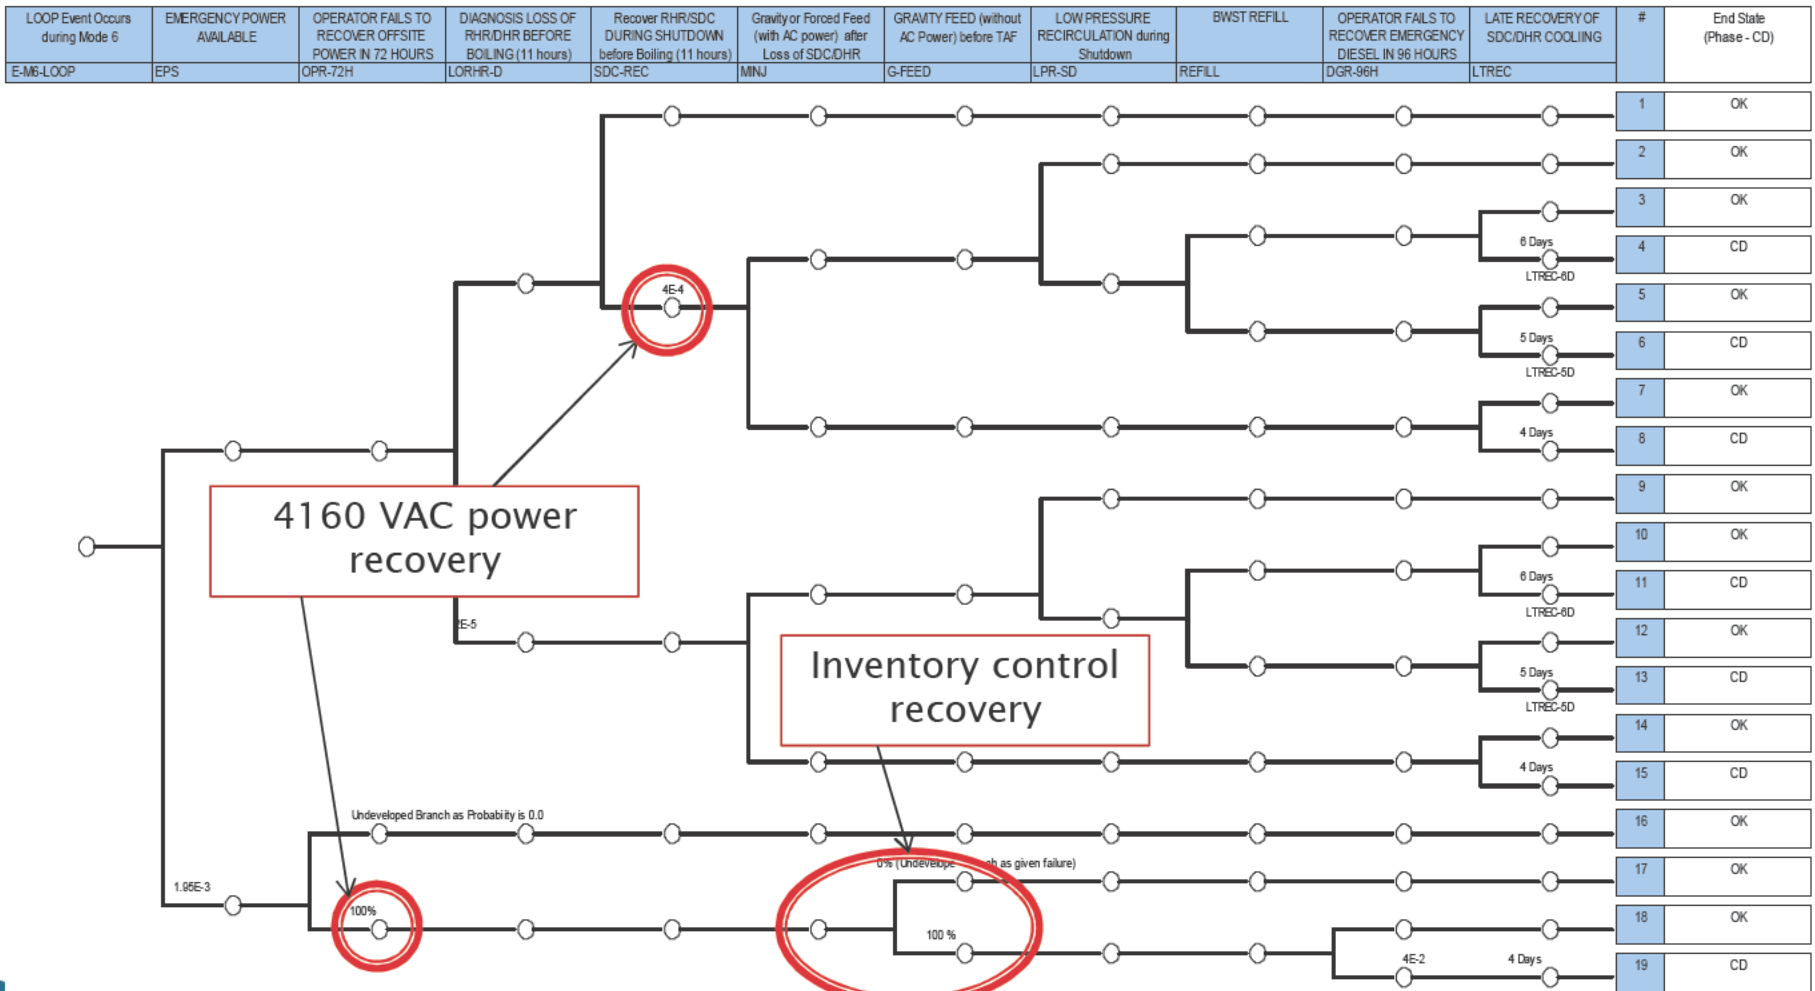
| LOOP Event Occurs during Mode 6 | EMERGENCY POWER AVAILABLE | OPERATOR FAILS TO RECOVER OFFSITE POWER IN 72 HOURS | DIAGNOSIS LOSS OF RHR/DHR BEFORE BOILING (11 hours) | Recover RHR/SDC DURING SHUTDOWN before Boiling (11 hours) | Gravity or Forced Feed (with AC power) after Loss of SDC/DHR | GRAVITY FEED (without AC Power) before TAF | LOW PRESSURE RECIRCULATION during Shutdown | BWST REFILL | OPERATOR FAILS TO RECOVER EMERGENCY DIESEL IN 96 HOURS | LATE RECOVERY OF SDC/DHR COOLING | # | End State (Phase - CD) |
|---|---|---|---|---|---|---|---|---|---|---|---|---|
| E-M6-LOOP | EPS | OPR-72H | LORHR-D | SDC-REC | MINJ | G-FEED | LPR-SD | REFILL | DGR-96H | LTREC | | |

4E-4

6 Days
LTREC-6D
5 Days
LTREC-5D
4 Days

4160 VAC power recovery

2E-5

6 Days
LTREC-6D
5 Days
LTREC-5D
4 Days

Inventory control recovery

Undeveloped Branch as Probabilty is 0.0

1.95E-3

100%

0% (Undevelope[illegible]ch as given failure)

100 %

4E-2

4 Days

| # | End State |
|---|---|
| 1 | OK |
| 2 | OK |
| 3 | OK |
| 4 | CD |
| 5 | OK |
| 6 | CD |
| 7 | OK |
| 8 | CD |
| 9 | OK |
| 10 | OK |
| 11 | CD |
| 12 | OK |
| 13 | CD |
| 14 | OK |
| 15 | CD |
| 16 | OK |
| 17 | OK |
| 18 | OK |
| 19 | CD |